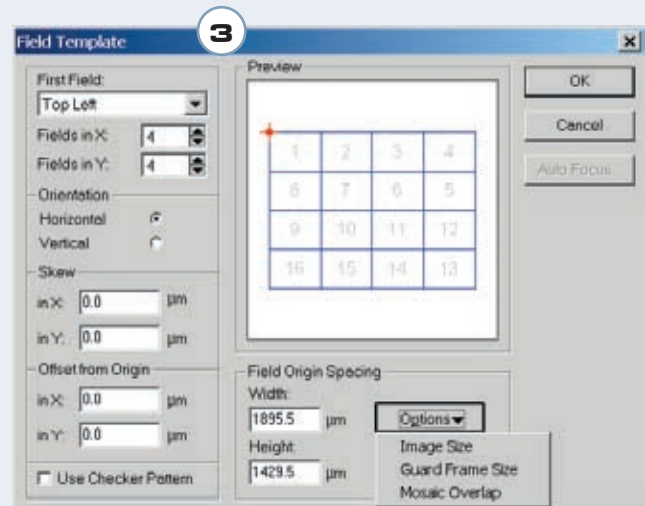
3

Field Template

First Field:
Top Left
Fields in X: 4
Fields in Y: 4
Orientation
Horizontal
Vertical
Skew
in X: 0.0 µm
in Y: 0.0 µm
Offset from Origin
in X: 0.0 µm
in Y: 0.0 µm
Use Checker Pattern

Preview

| 1 | 2 | 3 | 4 |
|---|---|---|---|
| 8 | 7 | 6 | 5 |
| 9 | 10 | 11 | 12 |
| 16 | 15 | 14 | 13 |

Field Origin Spacing
Width:
1895.5 µm
Height:
1429.5 µm
Options
Image Size
Guard Frame Size
Mosaic Overlap

OK
Cancel
Auto Focus